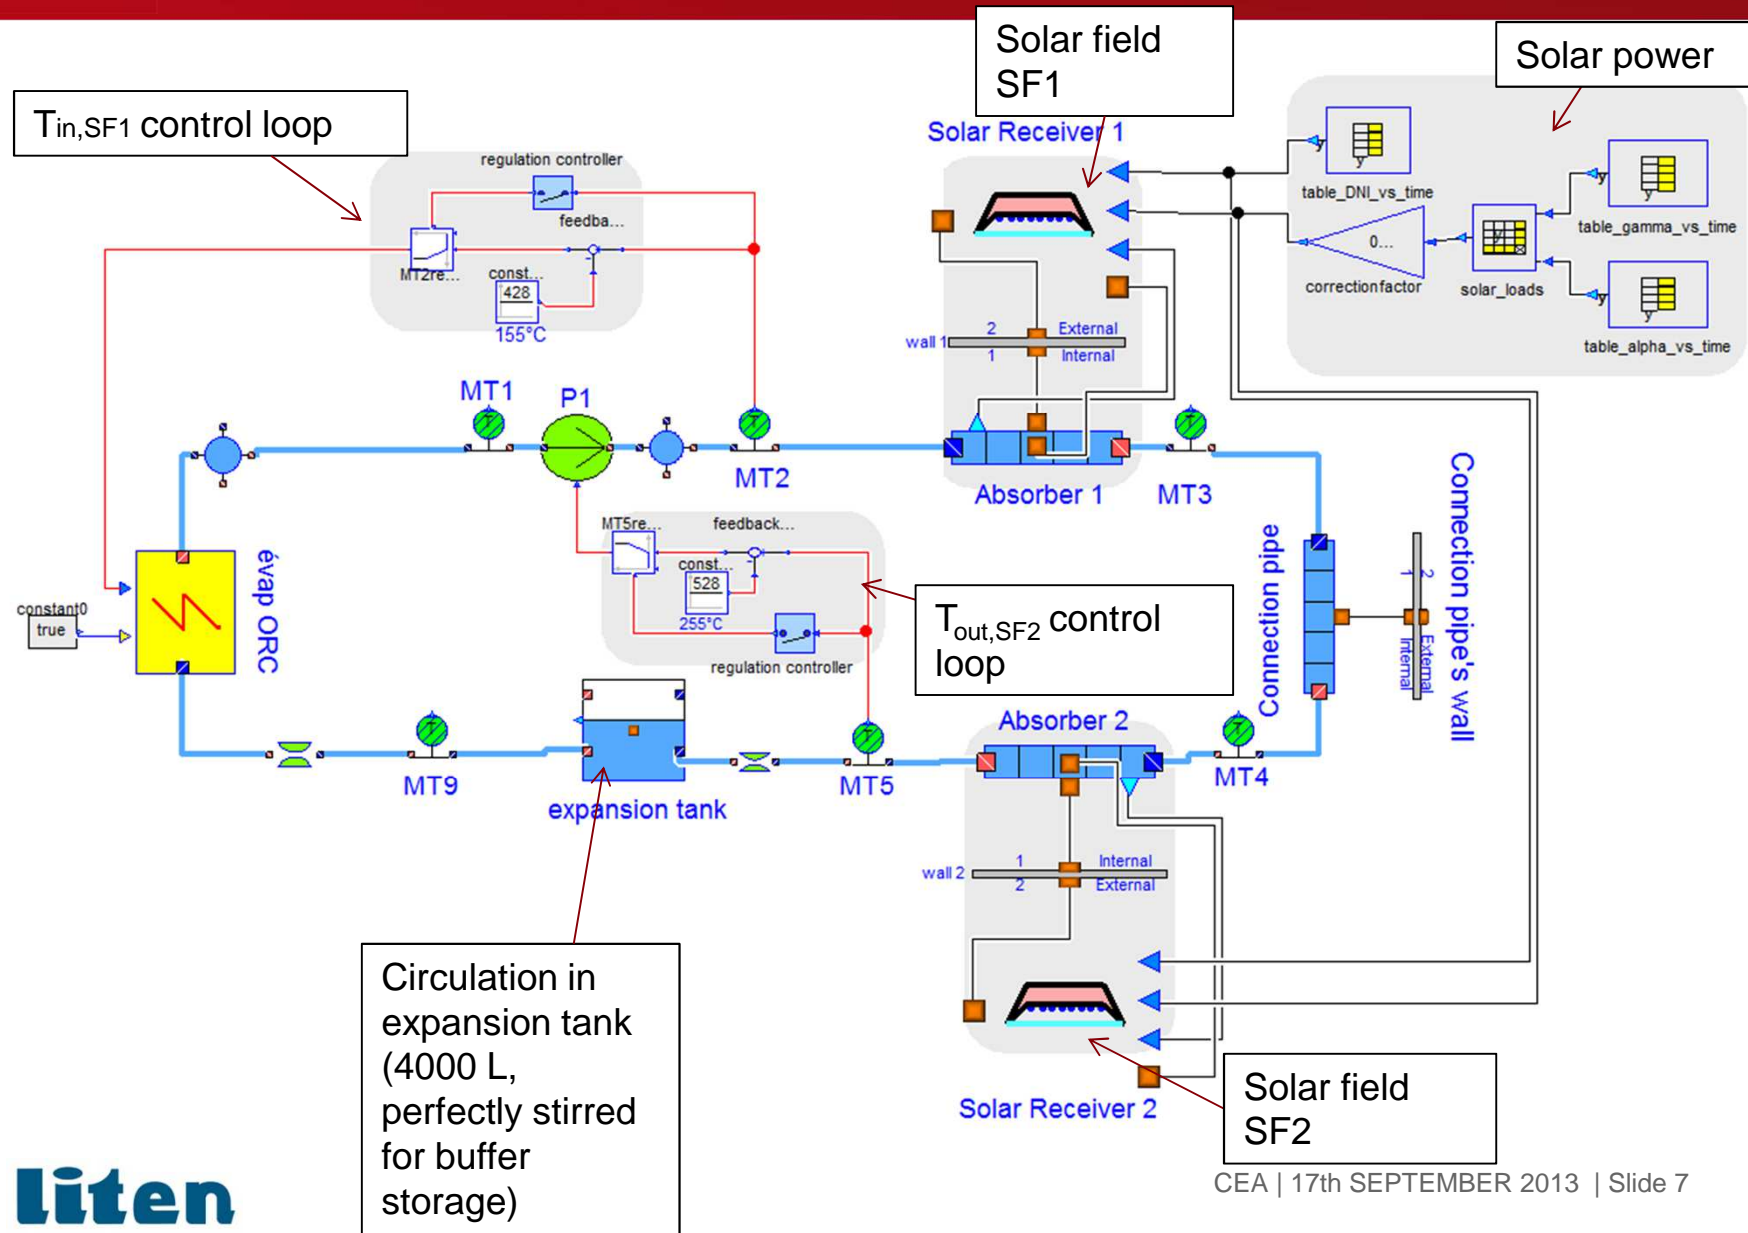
Solar field SF1

Solar power

$T_{in,SF1}$ control loop

Solar Receiver 1

regulation controller

feedba...

MT2re...

const...

428

155°C

table_DNI_vs_time

0...

correction factor

solar_loads

table_gamma_vs_time

table_alpha_vs_time

wall 1

2

1

External

Internal

MT1

P1

MT2

Absorber 1

MT3

MT5re...

feedback...

const...

528

255°C

regulation controller

évap ORC

constant0

true

$T_{out,SF2}$ control loop

Connection pipe

Connection pipe's wall

1

2

Internal

External

Absorber 2

MT4

MT9

expansion tank

MT5

wall 2

1

2

Internal

External

Circulation in expansion tank (4000 L, perfectly stirred for buffer storage)

Solar Receiver 2

Solar field SF2

liten

CEA | 17th SEPTEMBER 2013 | Slide 7